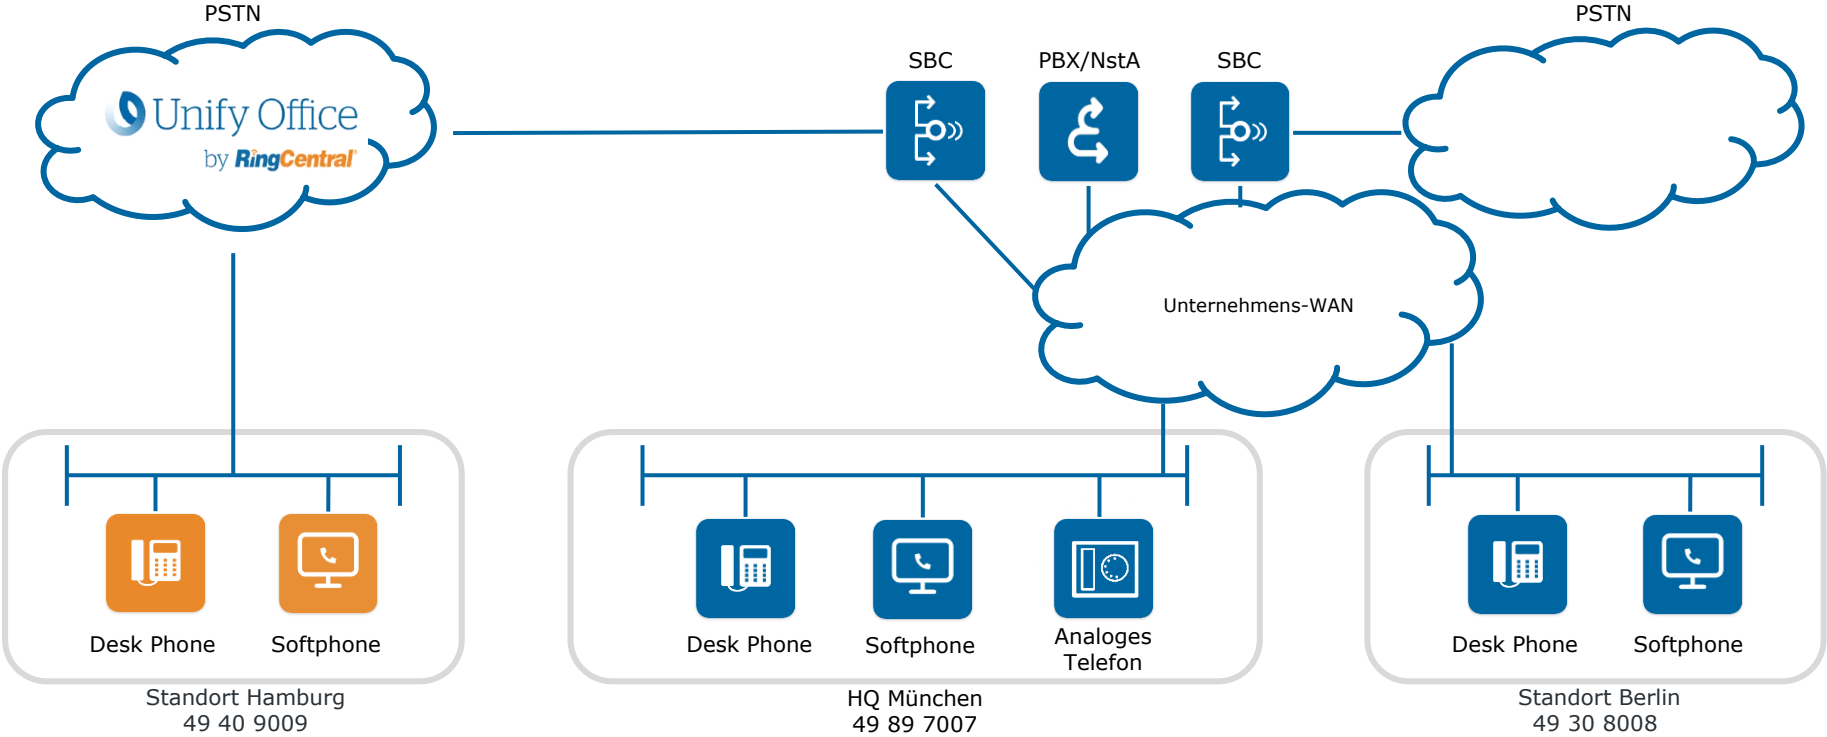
PSTN

Unify Office
by RingCentral

SBC

PBX/NstA

SBC

PSTN

Unternehmens-WAN

Desk Phone

Softphone

Standort Hamburg
49 40 9009

Desk Phone

Softphone

Analoges Telefon

HQ München
49 89 7007

Desk Phone

Softphone

Standort Berlin
49 30 8008